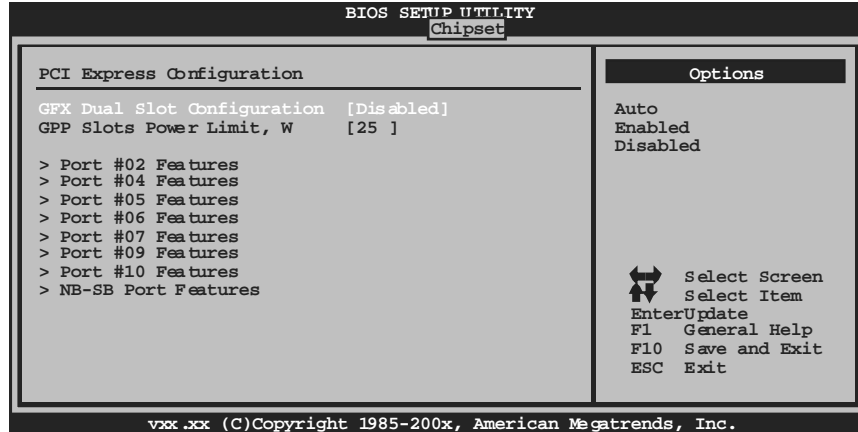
BIOS SETUP UTILITY
Chipset

PCI Express Configuration

GFX Dual Slot Configuration [Disabled]
GPP Slots Power Limit, W [25 ]

> Port #02 Features
> Port #04 Features
> Port #05 Features
> Port #06 Features
> Port #07 Features
> Port #09 Features
> Port #10 Features
> NB-SB Port Features

Options

Auto
Enabled
Disabled

Select Screen
Select Item
EnterUpdate
F1 General Help
F10 Save and Exit
ESC Exit

vxx.xx (C)Copyright 1985-200x, American Megatrends, Inc.